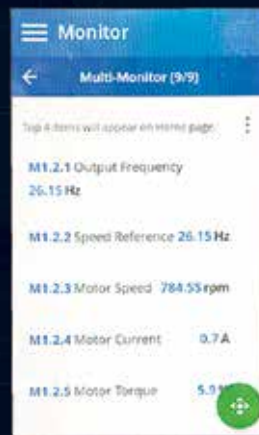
Monitor

Multi-Monitor (9/9)

Top 4 items will appear on Home page.

M1.2.1 Output Frequency
26.15 Hz

M1.2.2 Speed Reference 26.15 Hz

M1.2.3 Motor Speed 784.55 rpm

M1.2.4 Motor Current 0.7 A

M1.2.5 Motor Torque 5.9 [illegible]